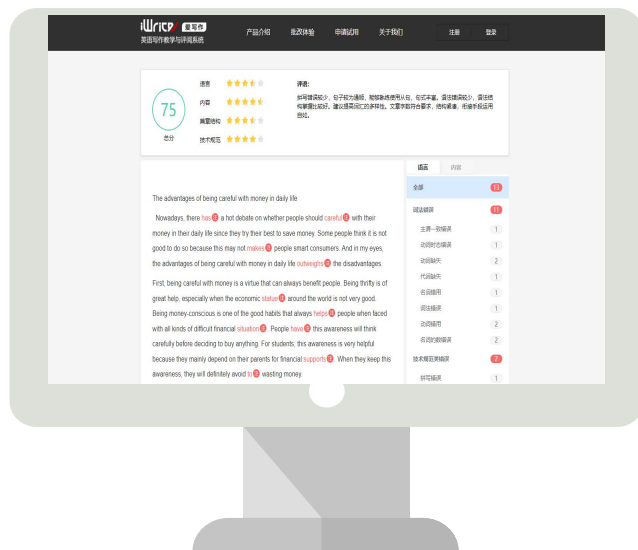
iWrite 爱写作
英语写作教学与评阅系统

产品介绍　批改体验　申请试用　关于我们　注册　登录

75
总分

语言
内容
篇章结构
技术规范

评语:
拼写错误较少，句子较为通顺，能够准确使用从句，句式丰富。语法错误较少，语法结构掌握比较好。建议借用词汇的多样性。文章字数符合要求，结构紧凑，衔接手段运用自如。

语言　内容

全部 13
词法错误 11
主谓一致错误 1
动词时态错误 1
动词缺失 2
代词缺失 1
名词错用 1
词性错误 1
动词错用 2
名词数错误 2
技术规范类错误 2
拼写错误 1

The advantages of being careful with money in daily life

Nowadays, there has 1 a hot debate on whether people should careful 2 with their money in their daily life since they try their best to save money. Some people think it is not good to do so because this may not makes 3 people smart consumers. And in my eyes, the advantages of being careful with money in daily life outweighs 4 the disadvantages.

First, being careful with money is a virtue that can always benefit people. Being thrifty is of great help, especially when the economic statue 5 around the world is not very good. Being money-conscious is one of the good habits that always helps 6 people when faced with all kinds of difficult financial situation 7. People have 8 this awareness will think carefully before deciding to buy anything. For students, this awareness is very helpful because they mainly depend on their parents for financial supports 9. When they keep this awareness, they will definitely avoid to 10 wasting money.